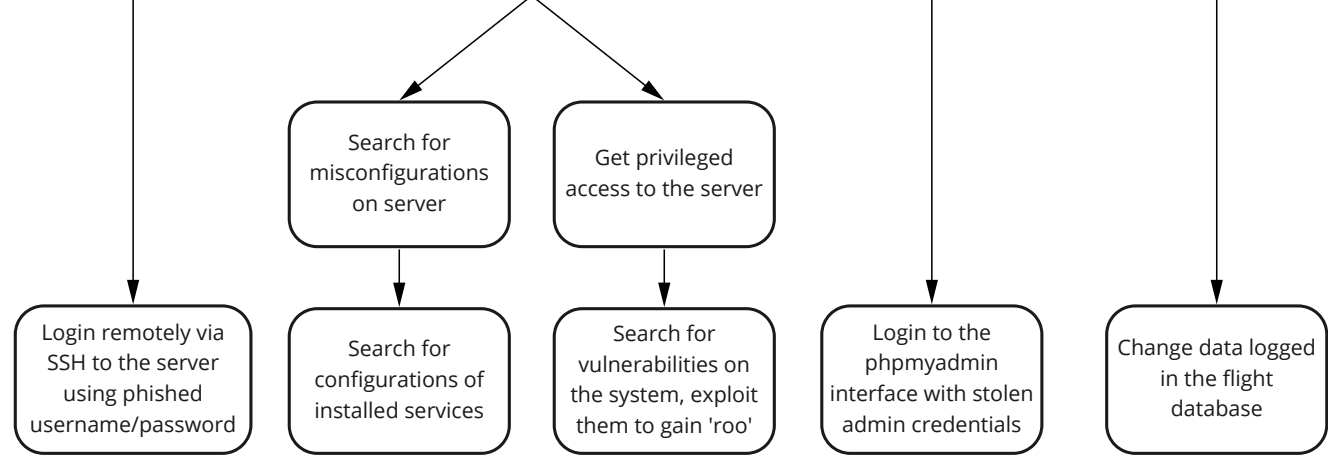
Search for misconfigurations on server

Get privileged access to the server

Login remotely via SSH to the server using phished username/password

Search for configurations of installed services

Search for vulnerabilities on the system, exploit them to gain 'roo'

Login to the phpmyadmin interface with stolen admin credentials

Change data logged in the flight database